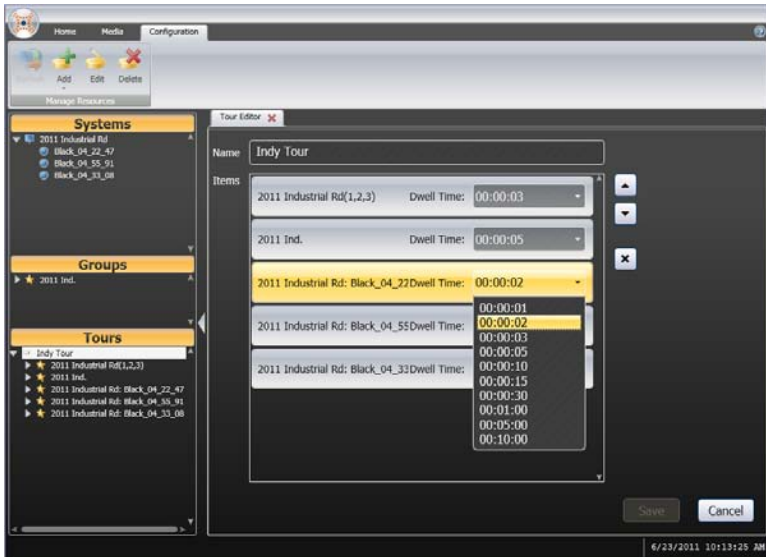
Home Media Configuration

Refresh Add Edit Delete
Manage Resources

Systems
2011 Industrial Rd
Black_04_22_47
Black_04_55_91
Black_04_33_08

Groups
2011 Ind.

Tours
Indy Tour
2011 Industrial Rd(1,2,3)
2011 Ind.
2011 Industrial Rd: Black_04_22_47
2011 Industrial Rd: Black_04_55_91
2011 Industrial Rd: Black_04_33_08

Tour Editor

Name Indy Tour

Items
2011 Industrial Rd(1,2,3) Dwell Time: 00:00:03
2011 Ind. Dwell Time: 00:00:05
2011 Industrial Rd: Black_04_22 Dwell Time: 00:00:02
2011 Industrial Rd: Black_04_55 Dwell Time:
2011 Industrial Rd: Black_04_33 Dwell Time:

00:00:01
00:00:02
00:00:03
00:00:05
00:00:10
00:00:15
00:00:30
00:01:00
00:05:00
00:10:00

Save Cancel

6/23/2011 10:13:25 AM